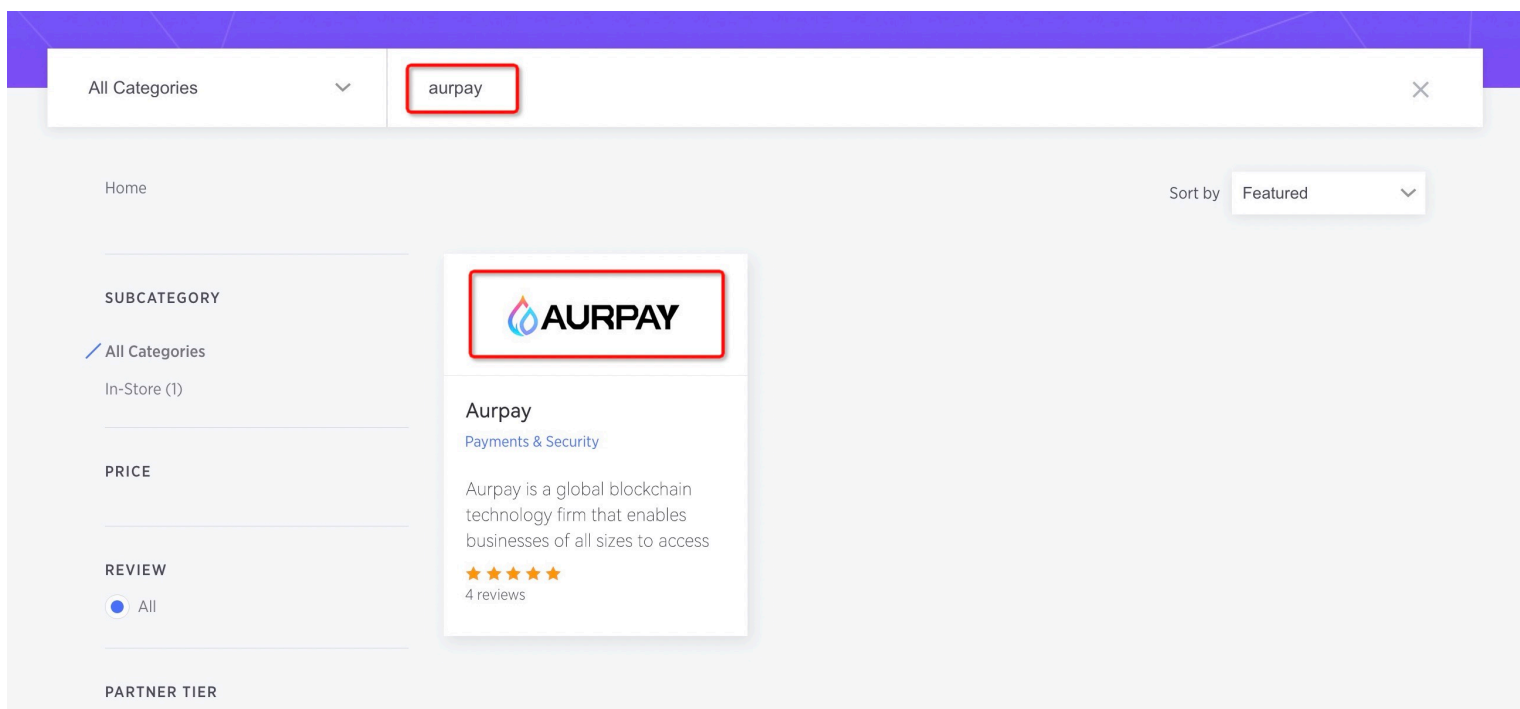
All Categories

aurpay

Home

Sort by Featured

SUBCATEGORY

All Categories

In-Store (1)

PRICE

REVIEW

All

PARTNER TIER

AURPAY

Aurpay

Payments & Security

Aurpay is a global blockchain technology firm that enables businesses of all sizes to access

4 reviews